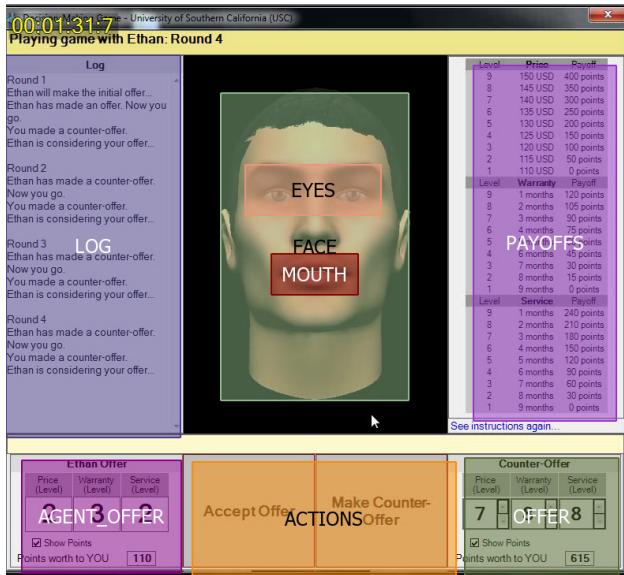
00:01:31.7 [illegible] - University of Southern California (USC)
Playing game with Ethan: Round 4

Log
Round 1
Ethan will make the initial offer...
Ethan has made an offer. Now you go.
You made a counter-offer.
Ethan is considering your offer...

Round 2
Ethan has made a counter-offer. Now you go.
You made a counter-offer.
Ethan is considering your offer...

Round 3
Ethan has made a counter-offer. Now you go.
You made a counter-offer.
Ethan is considering your offer...

Round 4
Ethan has made a counter-offer. Now you go.
You made a counter-offer.
Ethan is considering your offer...

LOG

EYES
FACE
MOUTH

| Level | Price | Payoff |
|---|---|---|
| 9 | 150 USD | 400 points |
| 8 | 145 USD | 350 points |
| 7 | 140 USD | 300 points |
| 6 | 135 USD | 250 points |
| 5 | 130 USD | 200 points |
| 4 | 125 USD | 150 points |
| 3 | 120 USD | 100 points |
| 2 | 115 USD | 50 points |
| 1 | 110 USD | 0 points |

| Level | Warranty | Payoff |
|---|---|---|
| 9 | 1 months | 120 points |
| 8 | 2 months | 105 points |
| 7 | 3 months | 90 points |
| 6 | 4 months | 75 points |
| 5 | 5 months | 60 points |
| 4 | 6 months | 45 points |
| 3 | 7 months | 30 points |
| 2 | 8 months | 15 points |
| 1 | 9 months | 0 points |

| Level | Service | Payoff |
|---|---|---|
| 9 | 1 months | 240 points |
| 8 | 2 months | 210 points |
| 7 | 3 months | 180 points |
| 6 | 4 months | 150 points |
| 5 | 5 months | 120 points |
| 4 | 6 months | 90 points |
| 3 | 7 months | 60 points |
| 2 | 8 months | 30 points |
| 1 | 9 months | 0 points |

PAYOFFS

See instructions again...

Ethan Offer
Price (Level) Warranty (Level) Service (Level)
AGENT_OFFER
Show Points
Points worth to YOU 110

Accept Offer
ACTIONS
Make Counter-Offer

Counter-Offer
Price (Level) Warranty (Level) Service (Level)
7 OFFER 8
Show Points
Points worth to YOU 615